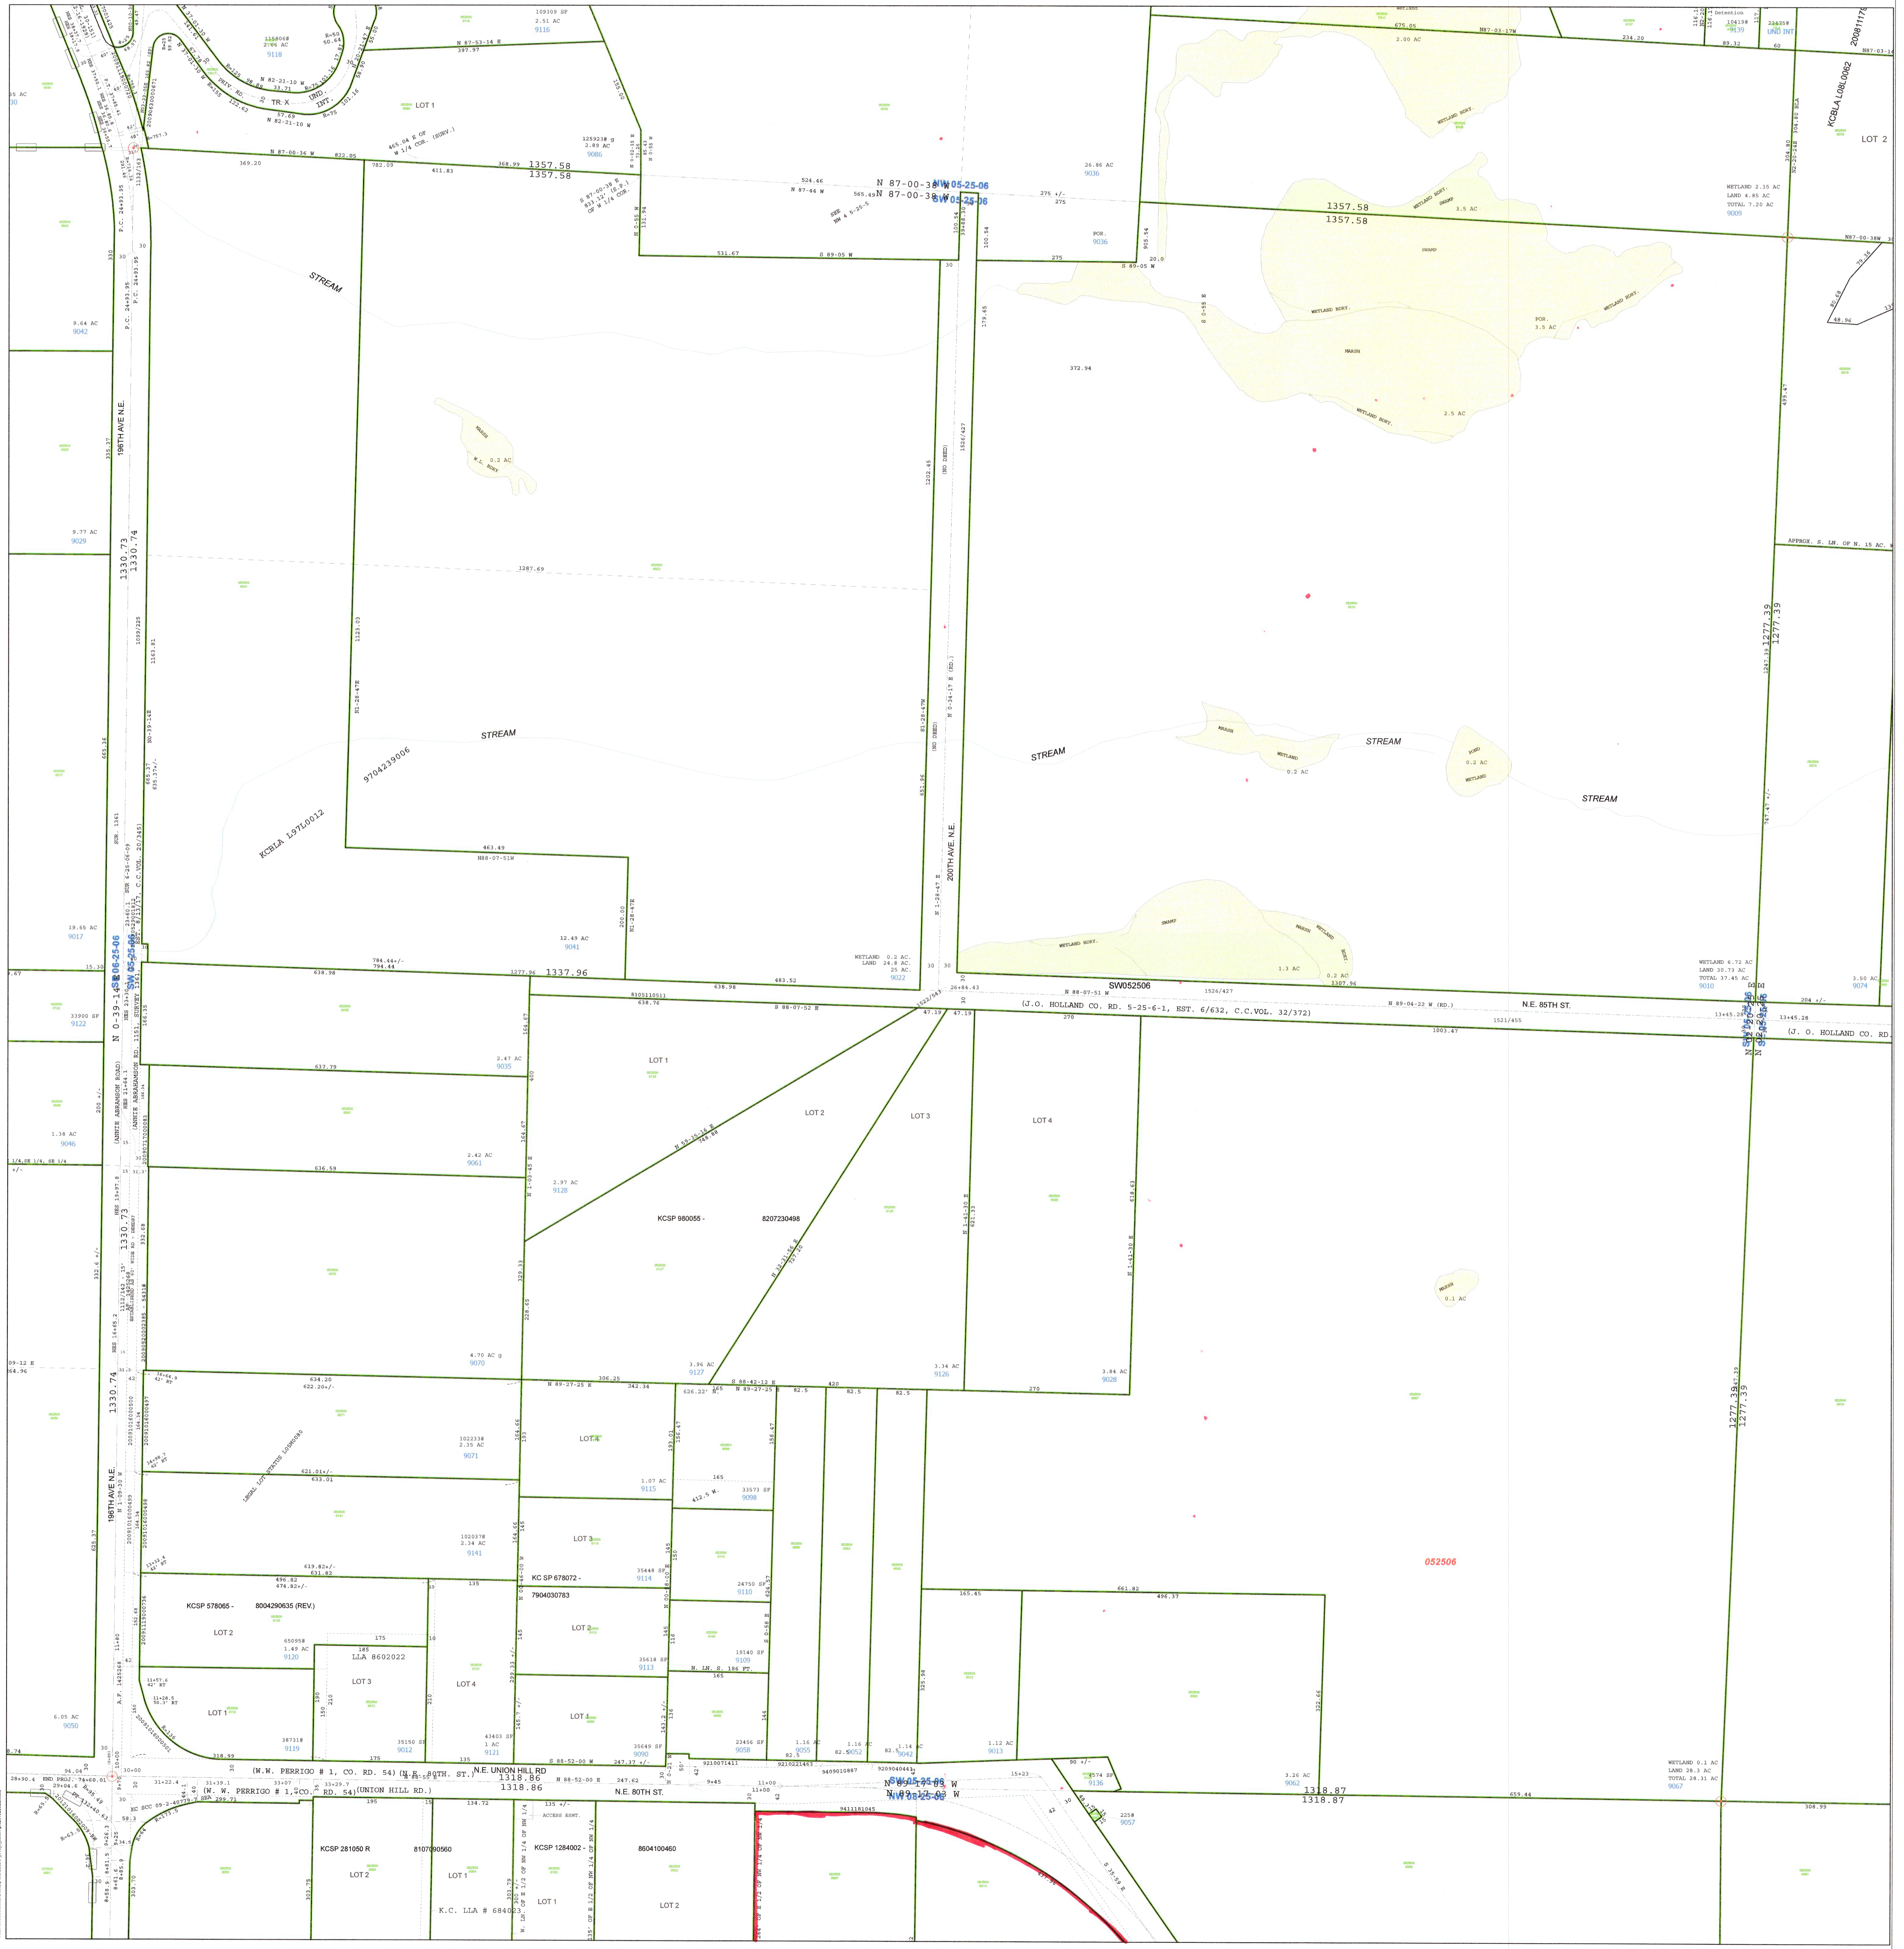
109309 SF
2.51 AC
9116

1158068
2.66 AC
9118

N 87-53-14 E
197.97

LOT 1

TR. X

N 82-21-10 W

UND. INT.

675.05
2.00 AC
N87-03-17W

234.20

104198
9139

234358
UND INT

20081117

KCBLA L08L0062

LOT 2

325923#
2.89 AC
9086

N 87-00-36 W
832.85

369.20

782.09

411.83

368.99

1357.58
1357.58

N 87-00-38 W
N 87-00-38 W

NW 05-25-06
SW 05-25-06

26.86 AC
9036

275 +/-
275

POR.
9036

1357.58
1357.58

WETLAND 2.35 AC
LAND 4.85 AC
TOTAL 7.20 AC
9009

N87-00-38W

531.67

S 89-05 W

275

STREAM

9.64 AC
9042

196TH AVE N.E.

372.94

WETLAND BDRY.

SWAMP

3.5 AC

POR.
3.5 AC

MARSH

2.5 AC

0.2 AC

9.77 AC
9029

1330.73
1330.74

1287.69

APPROX. S. LN. OF N. 15 AC.

1277.39
1277.39

STREAM

9704239006

KCBLA L97L0012

200TH AVE. N.E.

STREAM

STREAM

0.2 AC

0.2 AC

STREAM

463.49
N88-07-51W

19.65 AC
9017

12.49 AC
9041

200.00

WETLAND 0.2 AC.
LAND 24.8 AC.
25 AC.
9022

1.3 AC

0.2 AC

1307.96

WETLAND 6.72 AC
LAND 20.73 AC
TOTAL 27.45 AC
9010

3.56 AC
9074

SW 06-25-06
SW 05-25-06

784.44+/-
794.44

1277.96
1337.96

SW052506

N.E. 85TH ST.

638.98

638.96

683.52

8105110511
638.76

S 88-07-52 E

(J.O. HOLLAND CO. RD. 5-25-6-1, EST. 6/632, C.C.VOL. 32/372)

(J. O. HOLLAND CO. RD.

N 0-39-14 E

33900 SF
9122

632.79

2.47 AC
9035

LOT 1

LOT 2

LOT 3

LOT 4

1.38 AC
9046

636.59

2.42 AC
9061

2.97 AC
9128

KCSP 980055 -

8207230498

1330.73

4.70 AC
9070

3.96 AC
9127

3.34 AC
9126

3.84 AC
9028

0.1 AC

634.20
622.20+/-

306.25

N 89-27-25 E

342.34

S 88-42-13 E

420

82.5

82.5

82.5

270

1277.39
1277.39

1330.74

1022338
2.35 AC
9071

LOT 4

1.07 AC
9115

165

33573 SF
9098

621.01+/-
633.01

196TH AVE N.E.

1020378
2.34 AC
9141

LOT 3

619.82+/-
631.82

KC SP 678072 -
7904030783

35444 SF
9114

24750 SF
9110

052506

496.82
474.82+/-

135

KCSP 578065 - 8004290635 (REV.)

165.45

661.82
496.37

LOT 2

650958
1.49 AC
9120

185

LLA 8602022

LOT 2

35618 SF
9113

19140 SF
9109

N. LN. S. 186 FT.

LOT 3

LOT 4

6.05 AC
9050

LOT 1

387318
9119

35150 SF
9012

43403 SF
1 AC
9121

LOT 1

35649 SF
9090

23456 SF
9058

1.16 AC
9055

1.16 AC
9052

1.14 AC
9042

1.12 AC
9013

WETLAND 0.1 AC
LAND 28.3 AC
TOTAL 28.31 AC
9067

4574 SF
9136

3.26 AC
9062

N.E. UNION HILL RD

(W. W. PERRIGO # 1, CO. RD. 54) (N.E. 80TH. ST.)

1318.86
1318.86

N 88-52-00 E

NW 05-25-06
SW 05-25-06
N 89-17-03 W

1318.87
1318.87

(W. W. PERRIGO # 1, CO. RD. 54) (UNION HILL RD.)

N.E. 80TH ST.

2258
9057

659.44

308.99

KCSP 281050 R

8107090560

KCSP 1284002 -

8604100460

LOT 2

LOT 1

LOT 1

LOT 2

K.C. LLA # 684023

9411181045